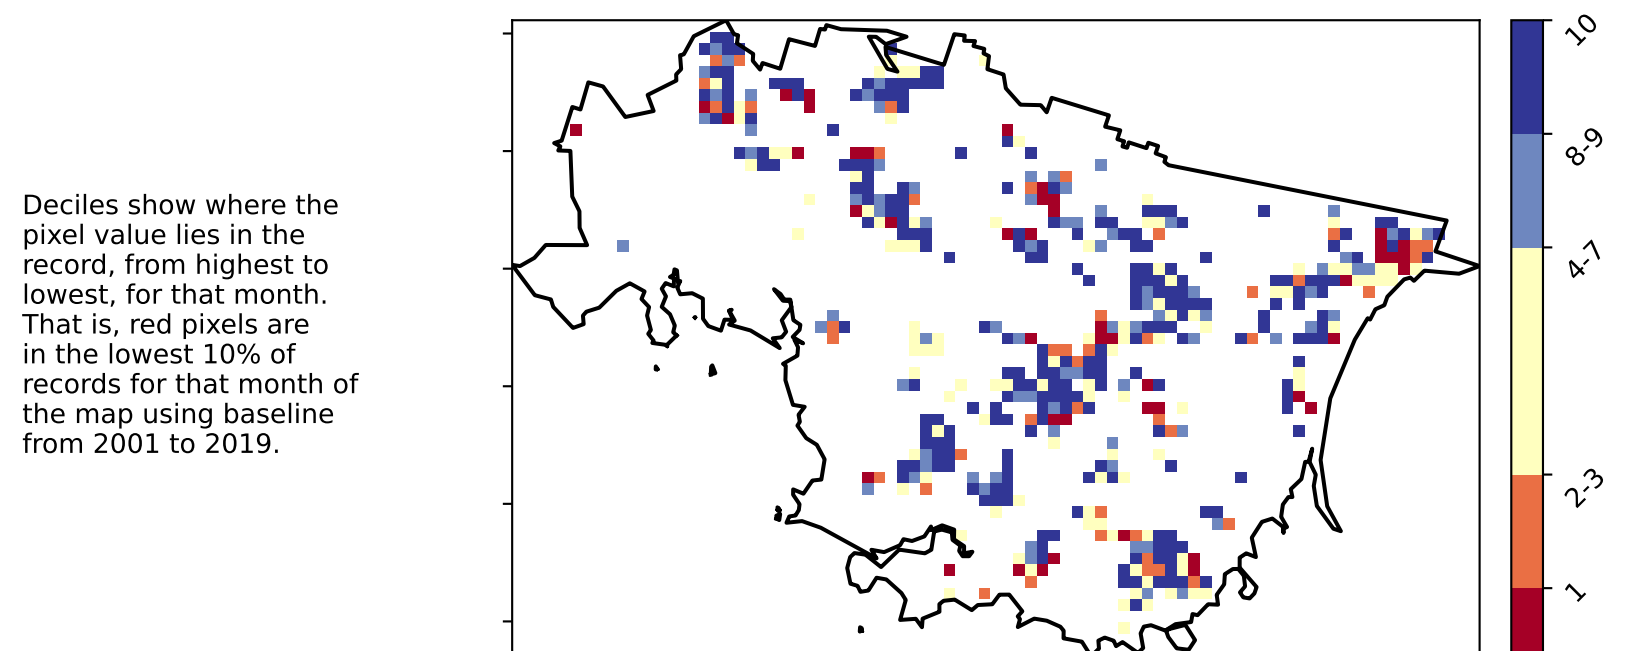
Deciles show where the pixel value lies in the record, from highest to lowest, for that month. That is, red pixels are in the lowest 10% of records for that month of the map using baseline from 2001 to 2019.

10
8-9
4-7
2-3
1